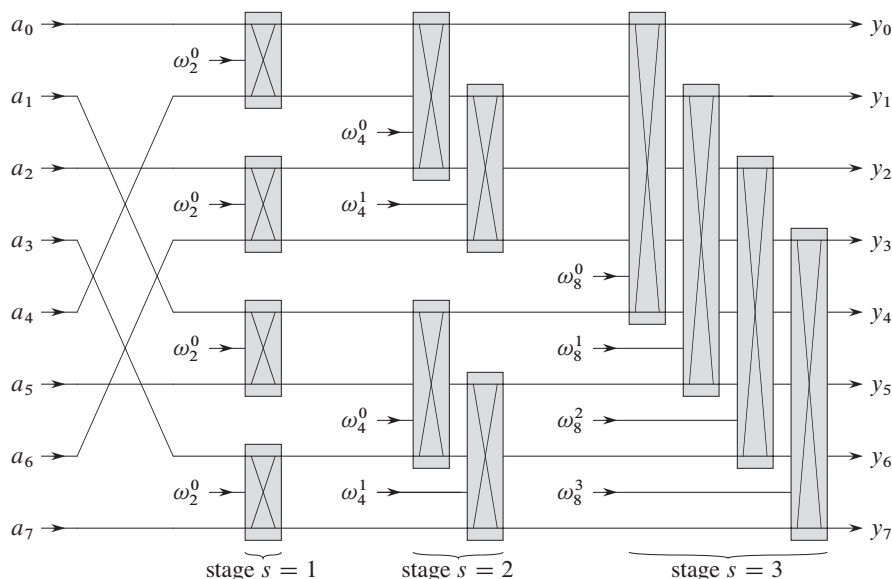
$a_0$
$a_1$
$a_2$
$a_3$
$a_4$
$a_5$
$a_6$
$a_7$

$\omega_2^0$
$\omega_2^0$
$\omega_2^0$
$\omega_2^0$

$\omega_4^0$
$\omega_4^1$
$\omega_4^0$
$\omega_4^1$

$\omega_8^0$
$\omega_8^1$
$\omega_8^2$
$\omega_8^3$

$y_0$
$y_1$
$y_2$
$y_3$
$y_4$
$y_5$
$y_6$
$y_7$

stage $s = 1$
stage $s = 2$
stage $s = 3$